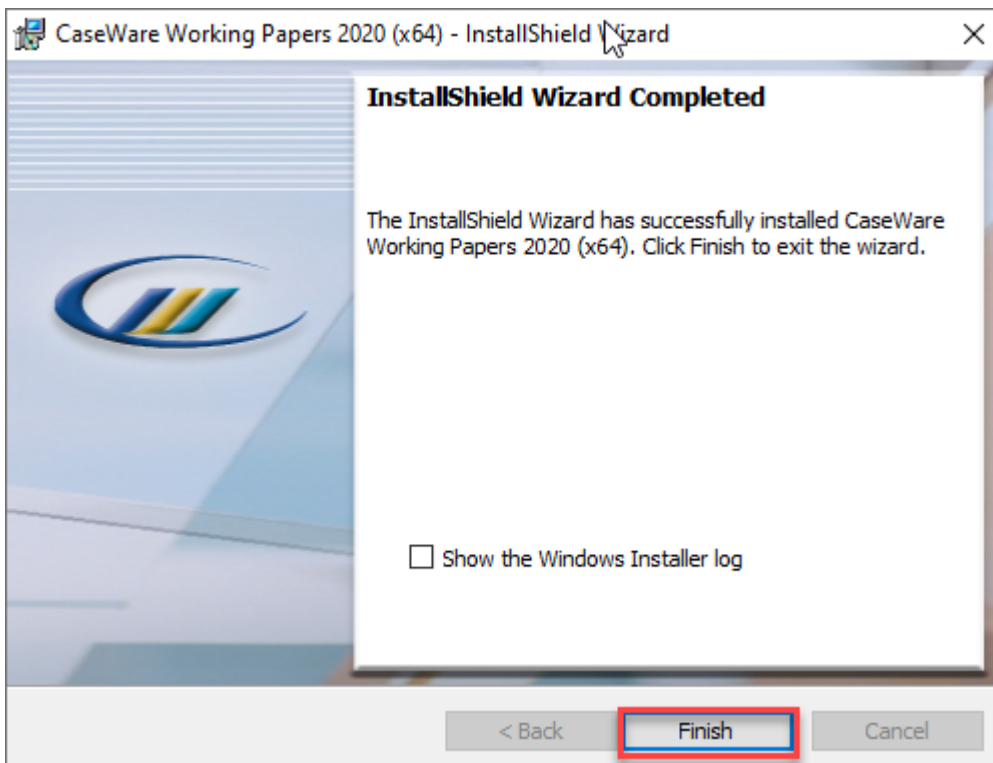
CaseWare Working Papers 2020 (x64) - InstallShield Wizard

×

InstallShield Wizard Completed

The InstallShield Wizard has successfully installed CaseWare Working Papers 2020 (x64). Click Finish to exit the wizard.

Show the Windows Installer log

< Back

Finish

Cancel